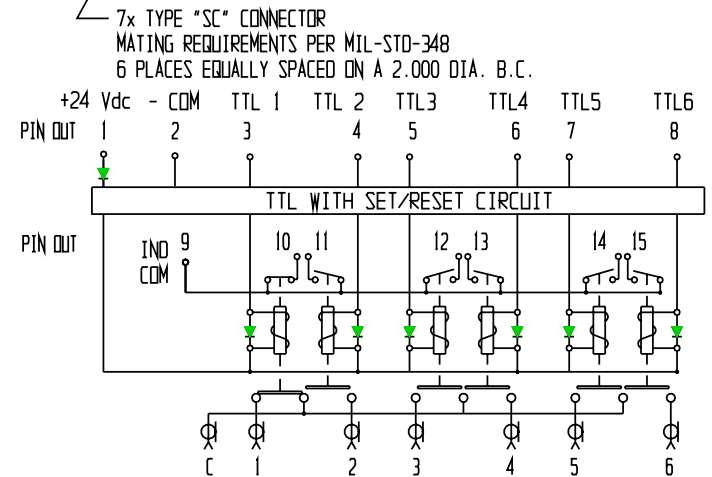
7x TYPE "SC" CONNECTOR
MATING REQUIREMENTS PER MIL-STD-348
6 PLACES EQUALLY SPACED ON A 2.000 DIA. B.C.

+24 Vdc - COM TTL 1 TTL 2 TTL3 TTL4 TTL5 TTL6
PIN OUT 1 2 3 4 5 6 7 8

TTL WITH SET/RESET CIRCUIT

PIN OUT
IND 9
COM
10 11
12 13
14 15

C 1 2 3 4 5 6